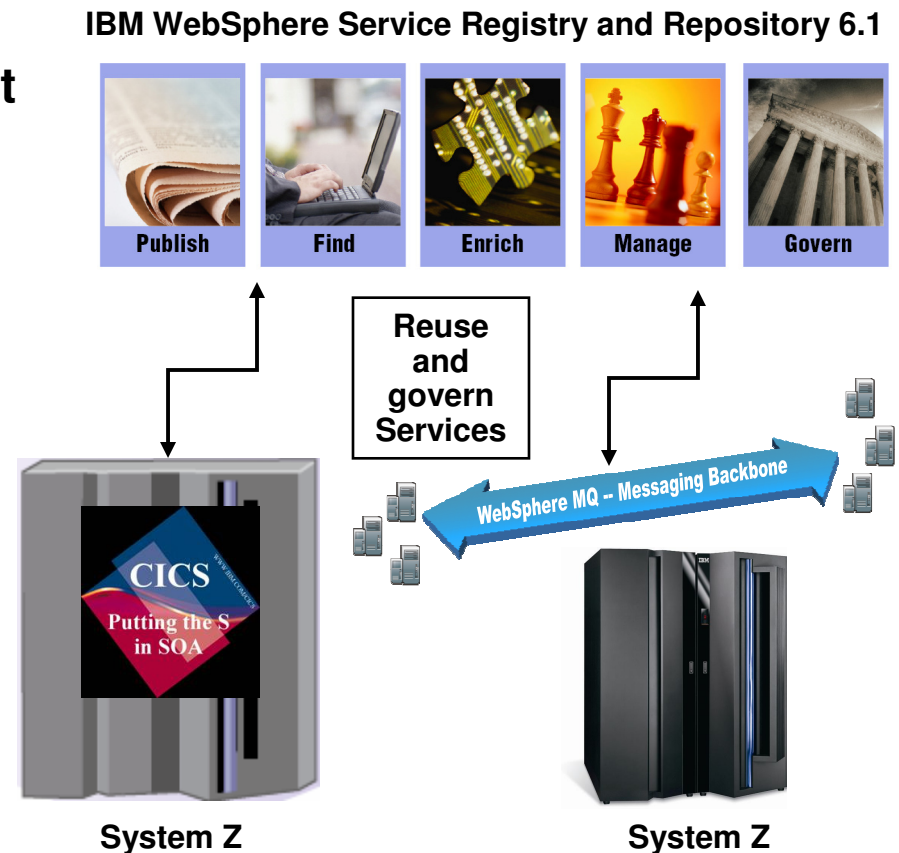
IBM WebSphere Service Registry and Repository 6.1

t

Publish

Find

Enrich

Manage

Govern

Reuse and govern Services

WebSphere MQ -- Messaging Backbone

CICS

WWW.IBM.COM/CICS

Putting the S in SOA

IBM

System Z

System Z